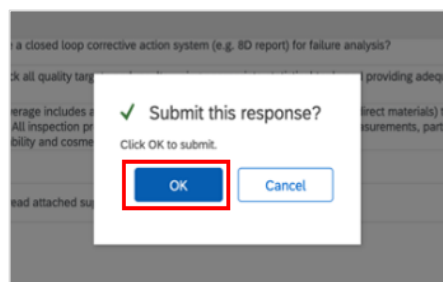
e a closed loop corrective action system (e.g. 8D report) for failure analysis?

k all quality targ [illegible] providing adeq

erage includes a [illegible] irect materials) All inspection pr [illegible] asurements, part bility and cosme

ead attached su

Submit this response?

Click OK to submit.

OK

Cancel